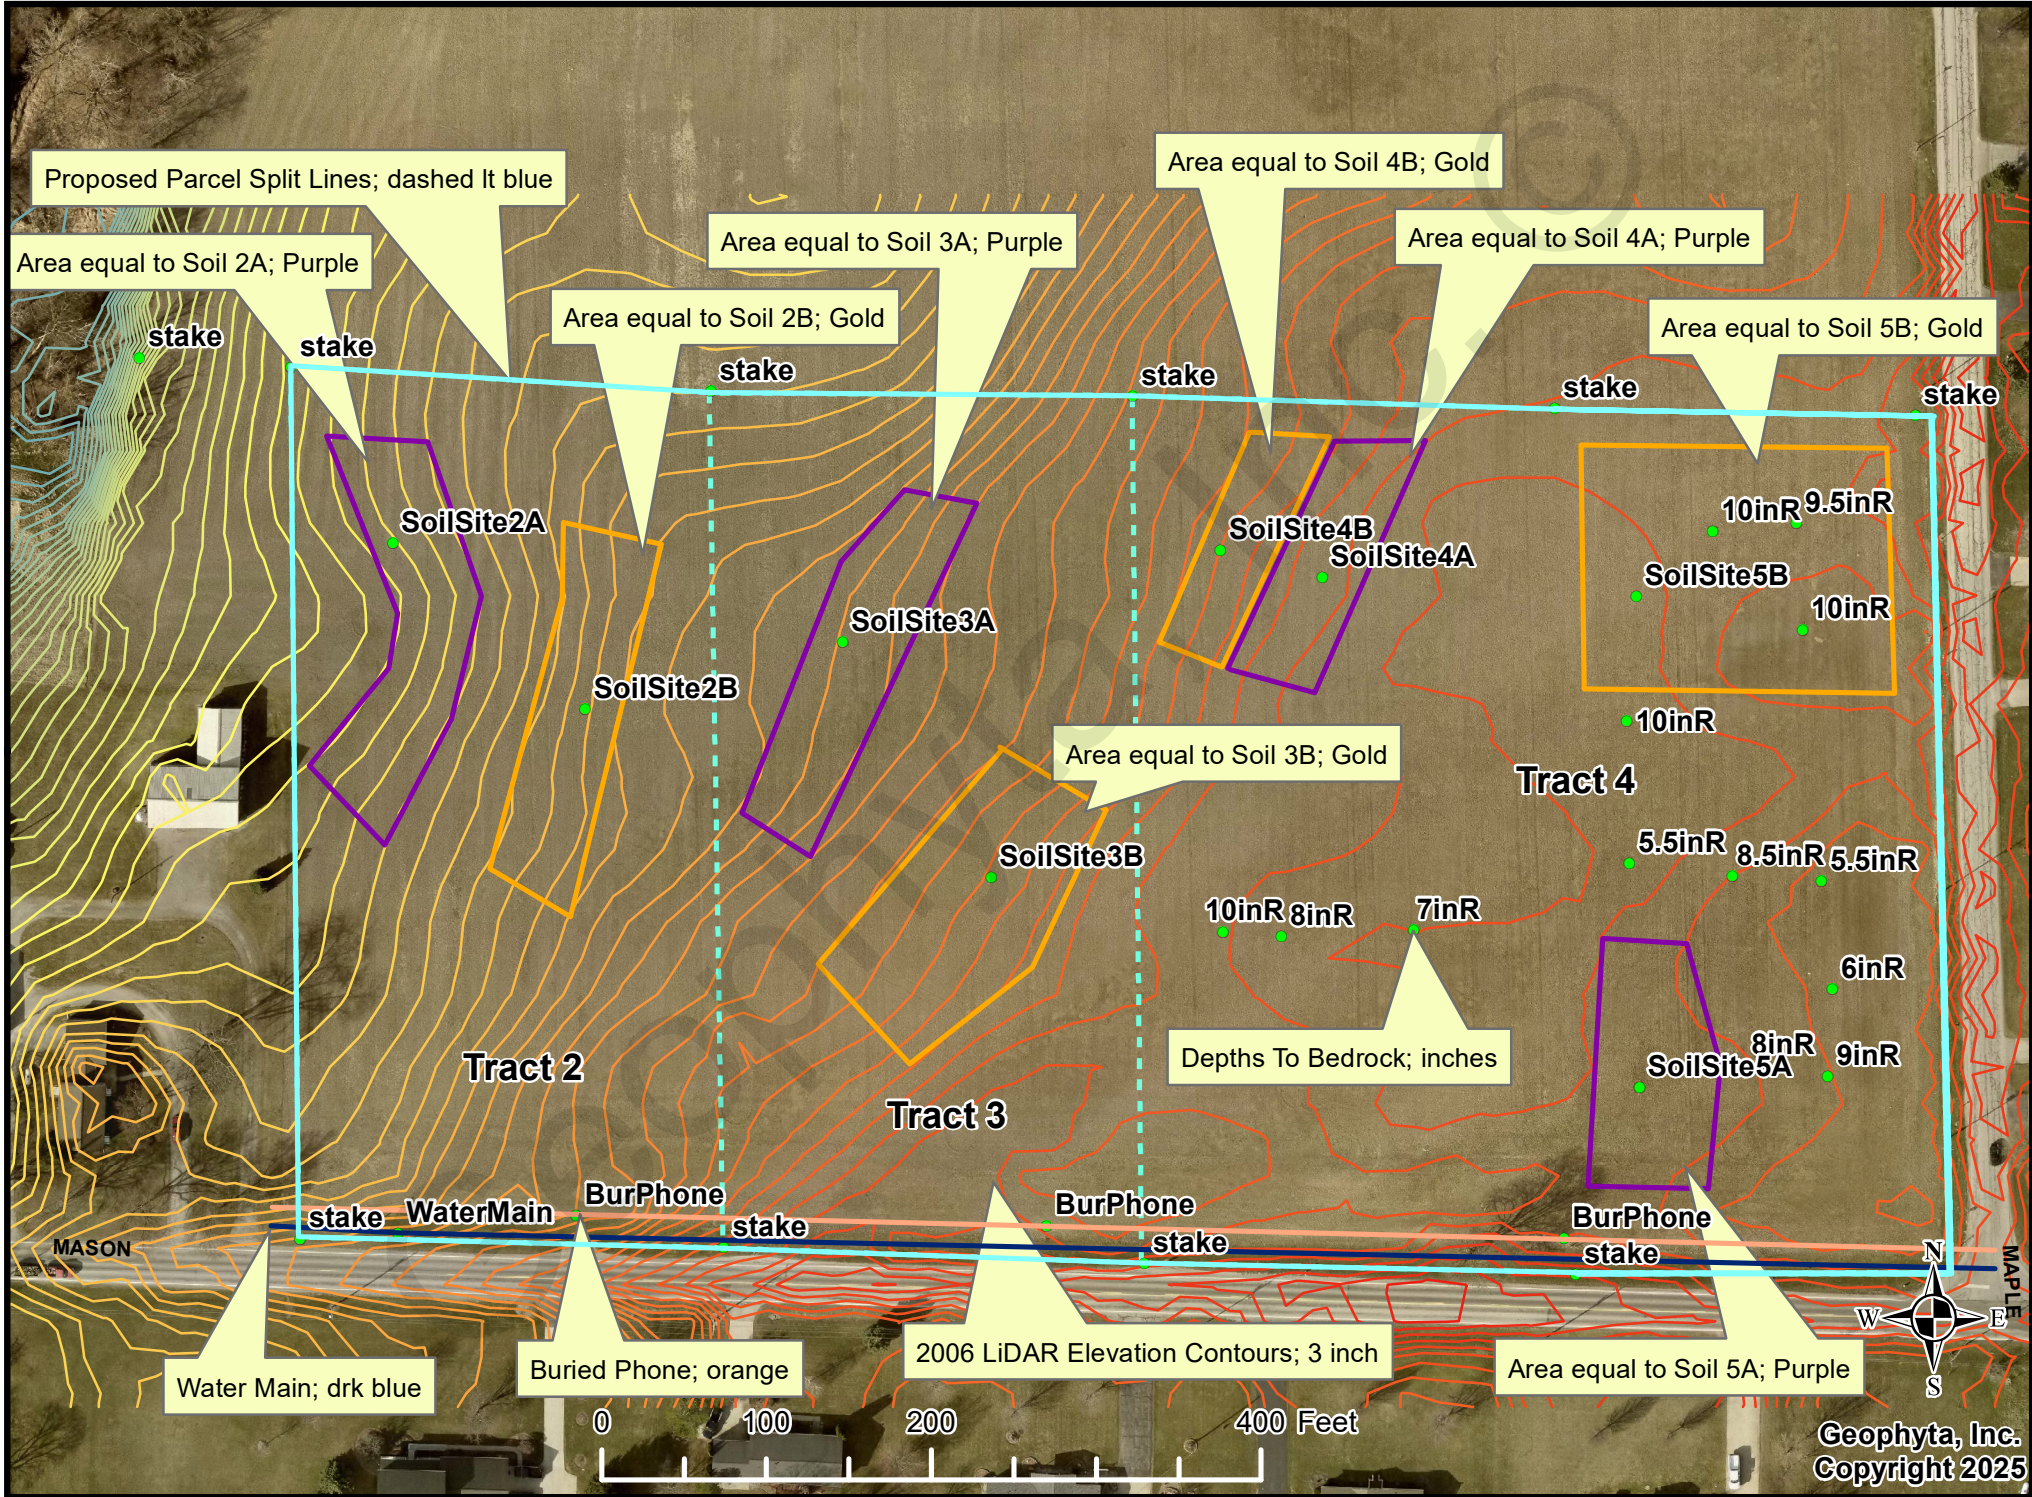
Proposed Parcel Split Lines; dashed lt blue

Area equal to Soil 2A; Purple

Area equal to Soil 2B; Gold

Area equal to Soil 3A; Purple

Area equal to Soil 4B; Gold

Area equal to Soil 4A; Purple

Area equal to Soil 5B; Gold

stake

stake

stake

stake

stake

stake

SoilSite2A

SoilSite2B

SoilSite3A

SoilSite4B

SoilSite4A

10inR

9.5inR

SoilSite5B

10inR

10inR

Area equal to Soil 3B; Gold

Tract 4

SoilSite3B

5.5inR

8.5inR

5.5inR

10inR

8inR

7inR

6inR

Depths To Bedrock; inches

8inR

9inR

SoilSite5A

Tract 2

Tract 3

BurPhone

BurPhone

BurPhone

stake

WaterMain

stake

stake

stake

MASON

MAPLE

N

W

E

S

Water Main; drk blue

Buried Phone; orange

2006 LiDAR Elevation Contours; 3 inch

Area equal to Soil 5A; Purple

0

100

200

400 Feet

Geophyta, Inc.
Copyright 2025